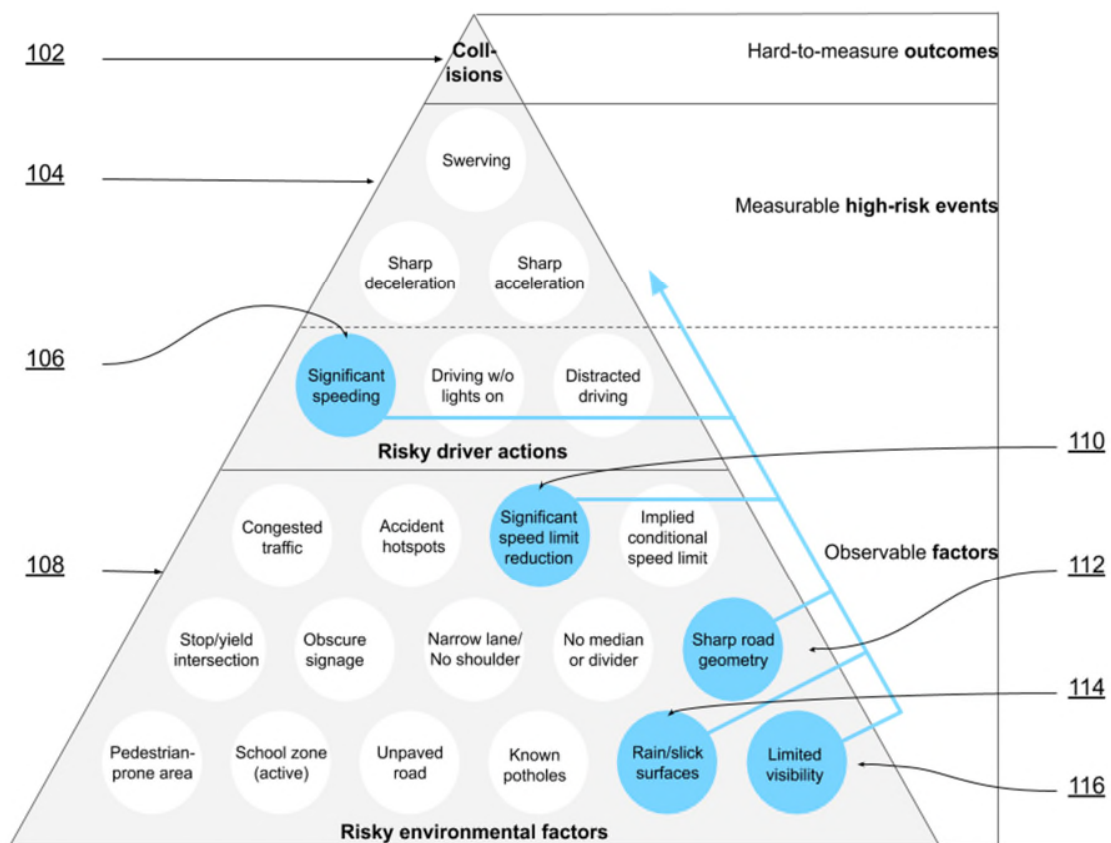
102

Collisions

Hard-to-measure **outcomes**

104

Swerving

Measurable **high-risk events**

Sharp deceleration

Sharp acceleration

106

Significant speeding

Driving w/o lights on

Distracted driving

Risky driver actions

110

Congested traffic

Accident hotspots

Significant speed limit reduction

Implied conditional speed limit

Observable **factors**

108

112

Stop/yield intersection

Obscure signage

Narrow lane/ No shoulder

No median or divider

Sharp road geometry

114

Pedestrian-prone area

School zone (active)

Unpaved road

Known potholes

Rain/slick surfaces

Limited visibility

116

Risky environmental factors